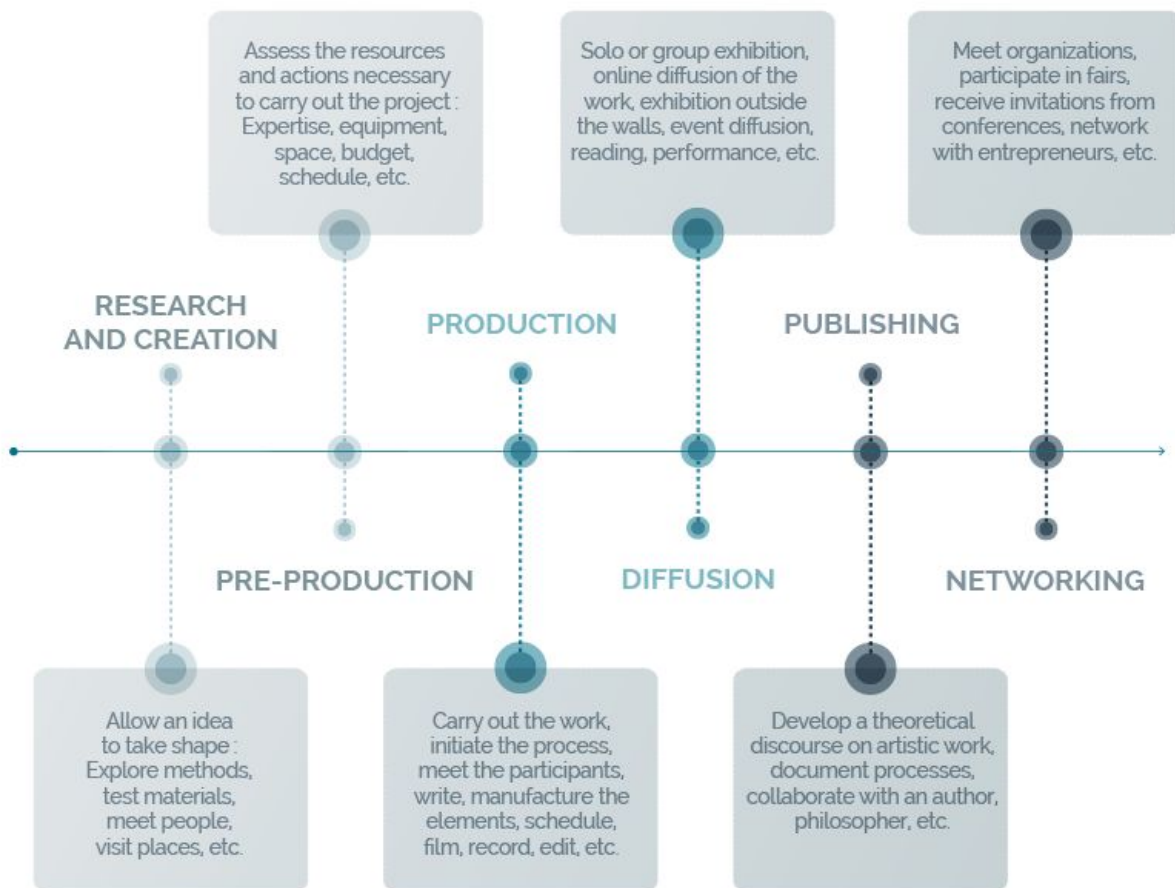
Assess the resources and actions necessary to carry out the project : Expertise, equipment, space, budget, schedule, etc.

Solo or group exhibition, online diffusion of the work, exhibition outside the walls, event diffusion, reading, performance, etc.

Meet organizations, participate in fairs, receive invitations from conferences, network with entrepreneurs, etc.

RESEARCH AND CREATION

PRODUCTION

PUBLISHING

PRE-PRODUCTION

DIFFUSION

NETWORKING

Allow an idea to take shape : Explore methods, test materials, meet people, visit places, etc.

Carry out the work, initiate the process, meet the participants, write, manufacture the elements, schedule, film, record, edit, etc.

Develop a theoretical discourse on artistic work, document processes, collaborate with an author, philosopher, etc.